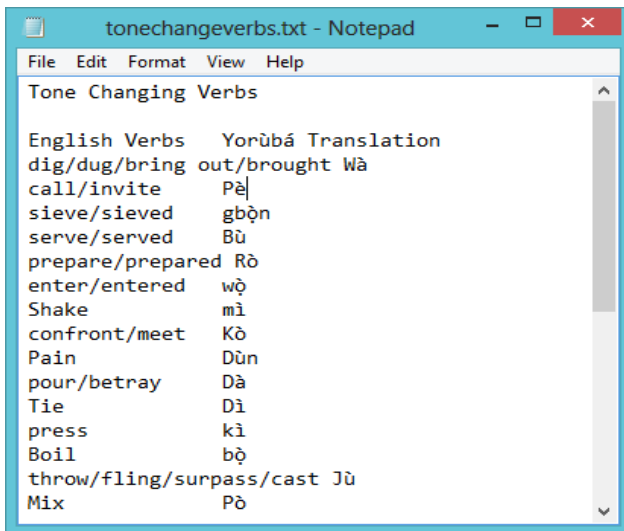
tonechangeverbs.txt - Notepad

File Edit Format View Help

Tone Changing Verbs

English Verbs Yorùbá Translation
dig/dug/bring out/brought Wà
call/invite Pè
sieve/sieved gbọ̀n
serve/served Bù
prepare/prepared Rò
enter/entered wọ̀
Shake mì
confront/meet Kò
Pain Dùn
pour/betray Dà
Tie Dì
press kì
Boil bọ̀
throw/fling/surpass/cast Jù
Mix Pò